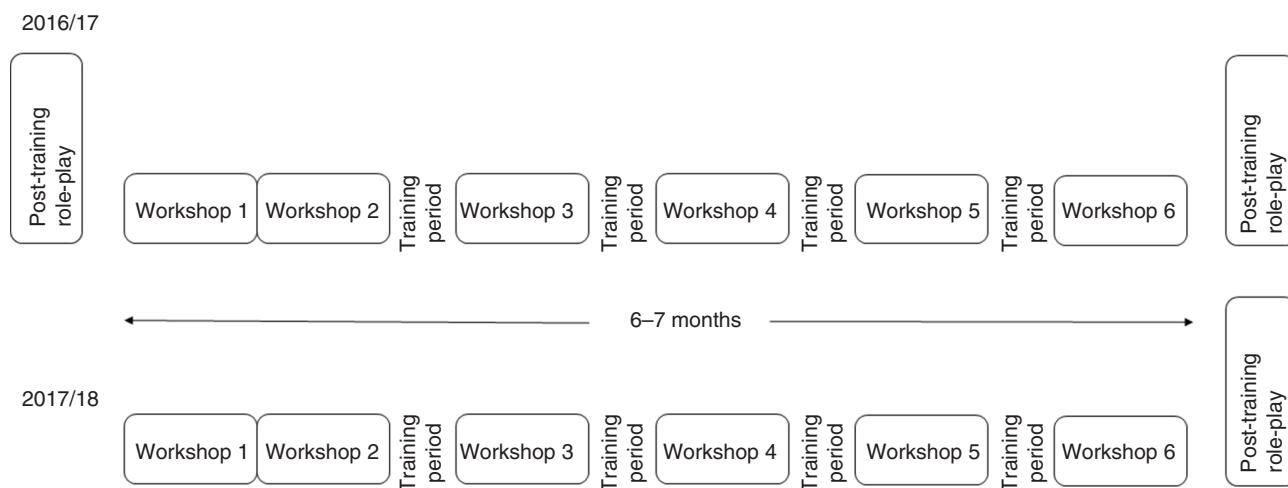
2016/17

Post-training role-play

Workshop 1

Workshop 2

Training period

Workshop 3

Training period

Workshop 4

Training period

Workshop 5

Training period

Workshop 6

Post-training role-play

6–7 months

2017/18

Workshop 1

Workshop 2

Training period

Workshop 3

Training period

Workshop 4

Training period

Workshop 5

Training period

Workshop 6

Post-training role-play